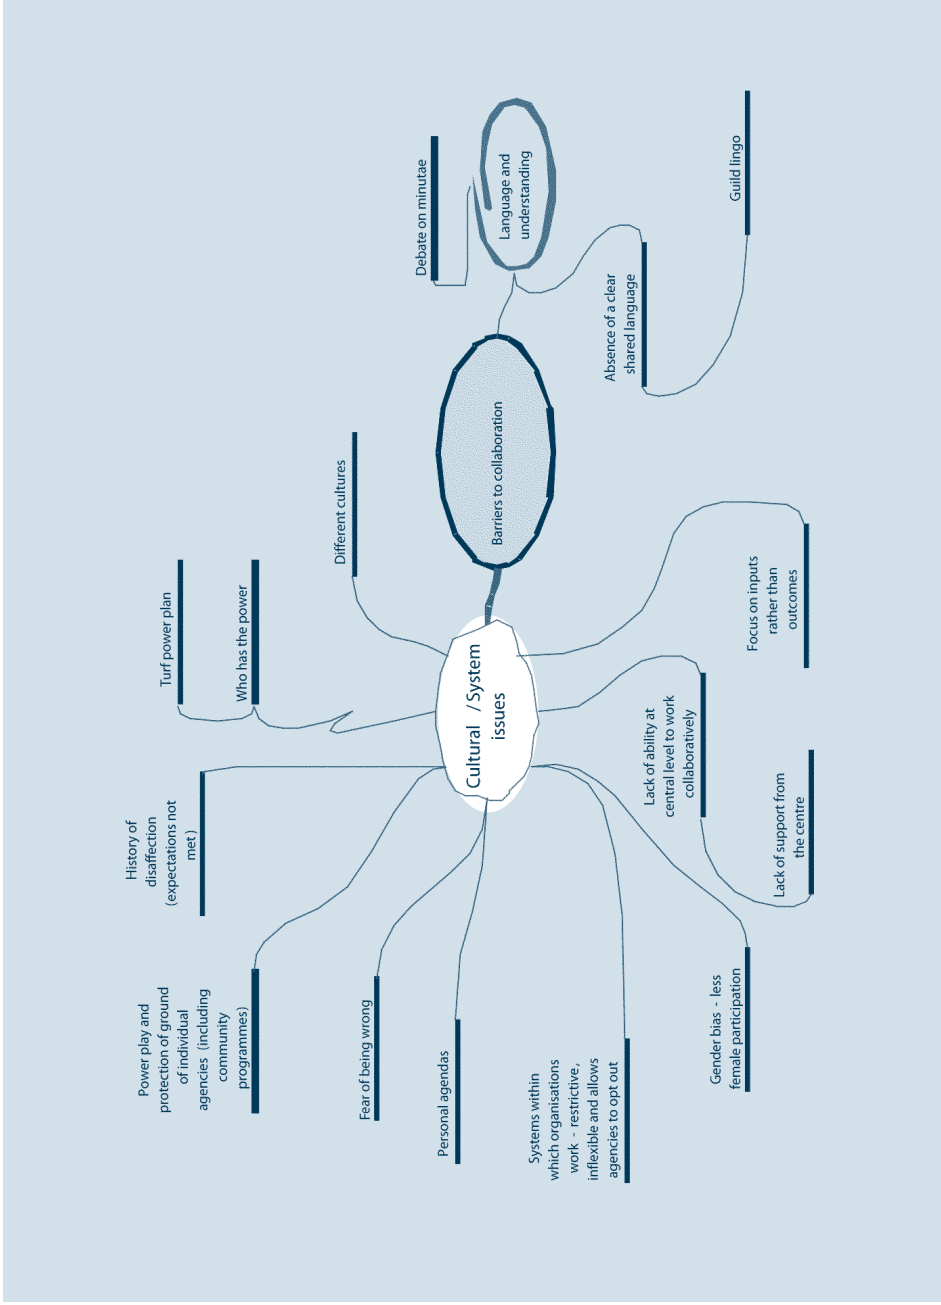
Barriers to collaboration

Language and understanding

Debate on minutae

Guild lingo

Absence of a clear shared language

Cultural / System issues

Different cultures

Turf power plan

Who has the power

History of disaffection (expectations not met )

Power play and protection of ground of individual agencies (including community programmes)

Fear of being wrong

Personal agendas

Systems within which organisations work - restrictive, inflexible and allows agencies to opt out

Gender bias - less female participation

Lack of support from the centre

Lack of ability at central level to work collaboratively

Focus on inputs rather than outcomes